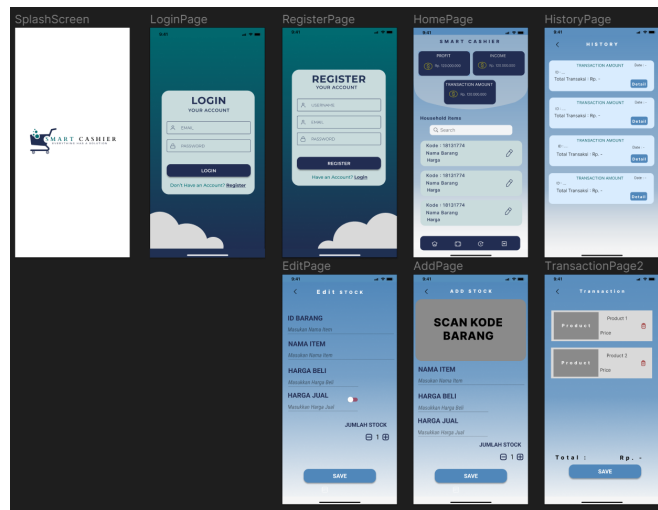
SplashScreen

MART CASHIER

LoginPage

9:41

LOGIN
YOUR ACCOUNT

EMAIL

PASSWORD

LOGIN

Don't Have an Account? Register

RegisterPage

REGISTER
YOUR ACCOUNT

USERNAME

EMAIL

PASSWORD

REGISTER

Have an Account? Login

HomePage

9:41

SMART CASHIER

PROFIT
Rp. 120.000.000

INCOME
Rp. 120.000.000

TRANSACTION AMOUNT
Rp. 120.000.000

Household Items

Search

Kode : 18131774
Nama Barang
Harga

Kode : 18131774
Nama Barang
Harga

Kode : 18131774
Nama Barang
Harga

HistoryPage

9:41

HISTORY

TRANSACTION AMOUNT
Date : -
Total Transaksi : Rp. -
Detail

TRANSACTION AMOUNT
Date : -
Total Transaksi : Rp. -
Detail

TRANSACTION AMOUNT
Date : -
Total Transaksi : Rp. -
Detail

TRANSACTION AMOUNT
Date : -
Total Transaksi : Rp. -
Detail

EditPage

9:41

Edit STOCK

ID BARANG
Masukkan Nama Item

NAMA ITEM
Masukkan Nama Item

HARGA BELI
Masukkan Harga Beli

HARGA JUAL
Masukkan Harga Jual

JUMLAH STOCK
1

SAVE

AddPage

9:41

ADD STOCK

SCAN KODE BARANG

NAMA ITEM
Masukkan Nama Item

HARGA BELI
Masukkan Harga Beli

HARGA JUAL
Masukkan Harga Jual

JUMLAH STOCK
1

SAVE

TransactionPage2

9:41

Transaction

Product
Product 1
Price

Product
Product 2
Price

Total : Rp. -

SAVE